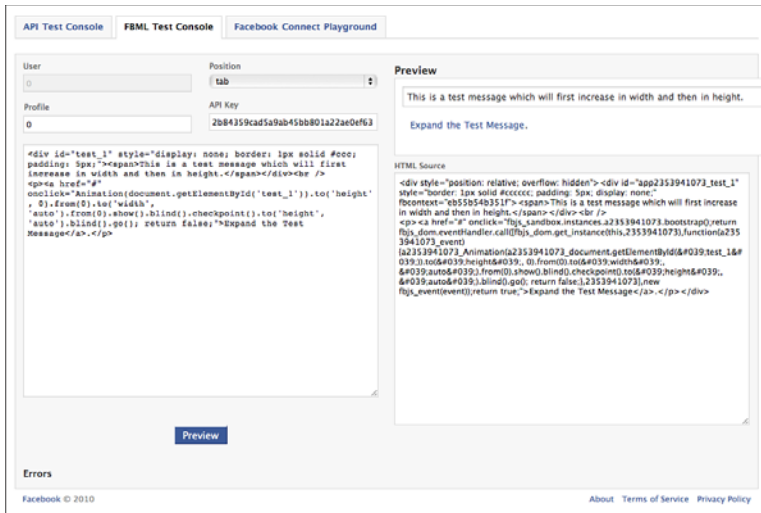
API Test Console | FBML Test Console | Facebook Connect Playground

User
0

Position
tab

Profile
0

API Key
2b84359cad5a9ab45bb801a22ae0ef63

<div id="test_1" style="display: none; border: 1px solid #ccc; padding: 5px;"><span>This is a test message which will first increase in width and then in height.</span></div><br />
<p><a href="#" onclick="Animation(document.getElementById('test_1')).to('height', 0).from(0).to('width', 'auto').from(0).show().blind().checkpoint().to('height', 'auto').blind().go(); return false;">Expand the Test Message</a>.</p>

Preview

Preview

This is a test message which will first increase in width and then in height.

Expand the Test Message.

HTML Source

<div style="position: relative; overflow: hidden"> <div id="app2353941073_test_1" style="border: 1px solid #cccccc; padding: 5px; display: none;" fbcontext="eb55b54b351f"> <span>This is a test message which will first increase in width and then in height.</span> </div> <br />
<p> <a href="#" onclick="fbjs_sandbox.instances.a2353941073.bootstrap();return fbjs_dom.eventHandler.call([fbjs_dom.get_instance(this,2353941073),function(a2353941073_event) {a2353941073_Animation(a2353941073_document.getElementById(&#039;test_1&#039;)).to(&#039;height&#039;, 0).from(0).to(&#039;width&#039;, &#039;auto&#039;).from(0).show().blind().checkpoint().to(&#039;height&#039;, &#039;auto&#039;).blind().go(); return false;},2353941073],new fbjs_event(event));return true;">Expand the Test Message</a>.</p></div>

Errors

Facebook © 2010

About Terms of Service Privacy Policy